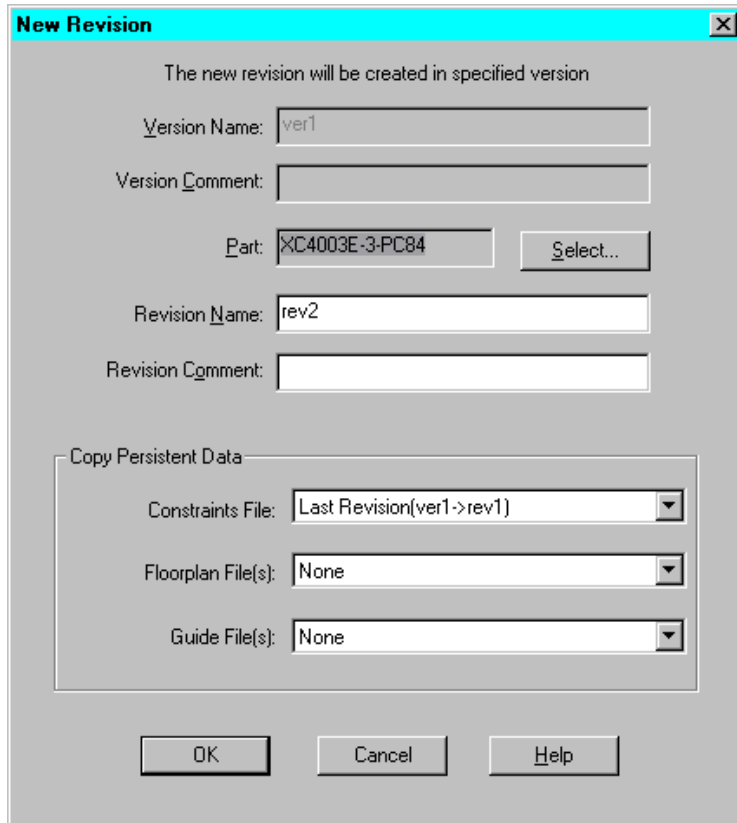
New Revision

The new revision will be created in specified version

Version Name: ver1

Version Comment:

Part: XC4003E-3-PC84 Select...

Revision Name: rev2

Revision Comment:

Copy Persistent Data

Constraints File: Last Revision(ver1->rev1)

Floorplan File(s): None

Guide File(s): None

OK Cancel Help